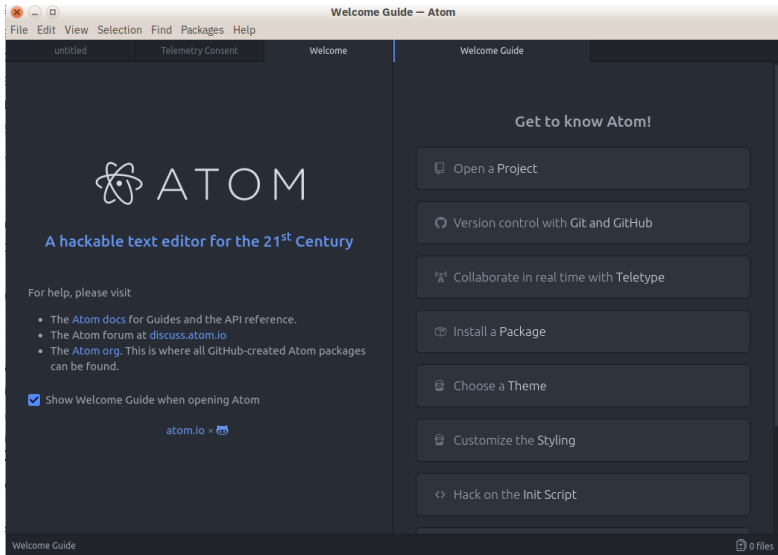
Welcome Guide — Atom

File Edit View Selection Find Packages Help

untitled | Telemetry Consent | Welcome | Welcome Guide

ATOM

A hackable text editor for the 21$^{st}$ Century

For help, please visit

- The Atom docs for Guides and the API reference.
- The Atom forum at discuss.atom.io
- The Atom org. This is where all GitHub-created Atom packages can be found.

Show Welcome Guide when opening Atom

atom.io ×

Get to know Atom!

Open a Project

Version control with Git and GitHub

Collaborate in real time with Teletype

Install a Package

Choose a Theme

Customize the Styling

Hack on the Init Script

Welcome Guide

0 files